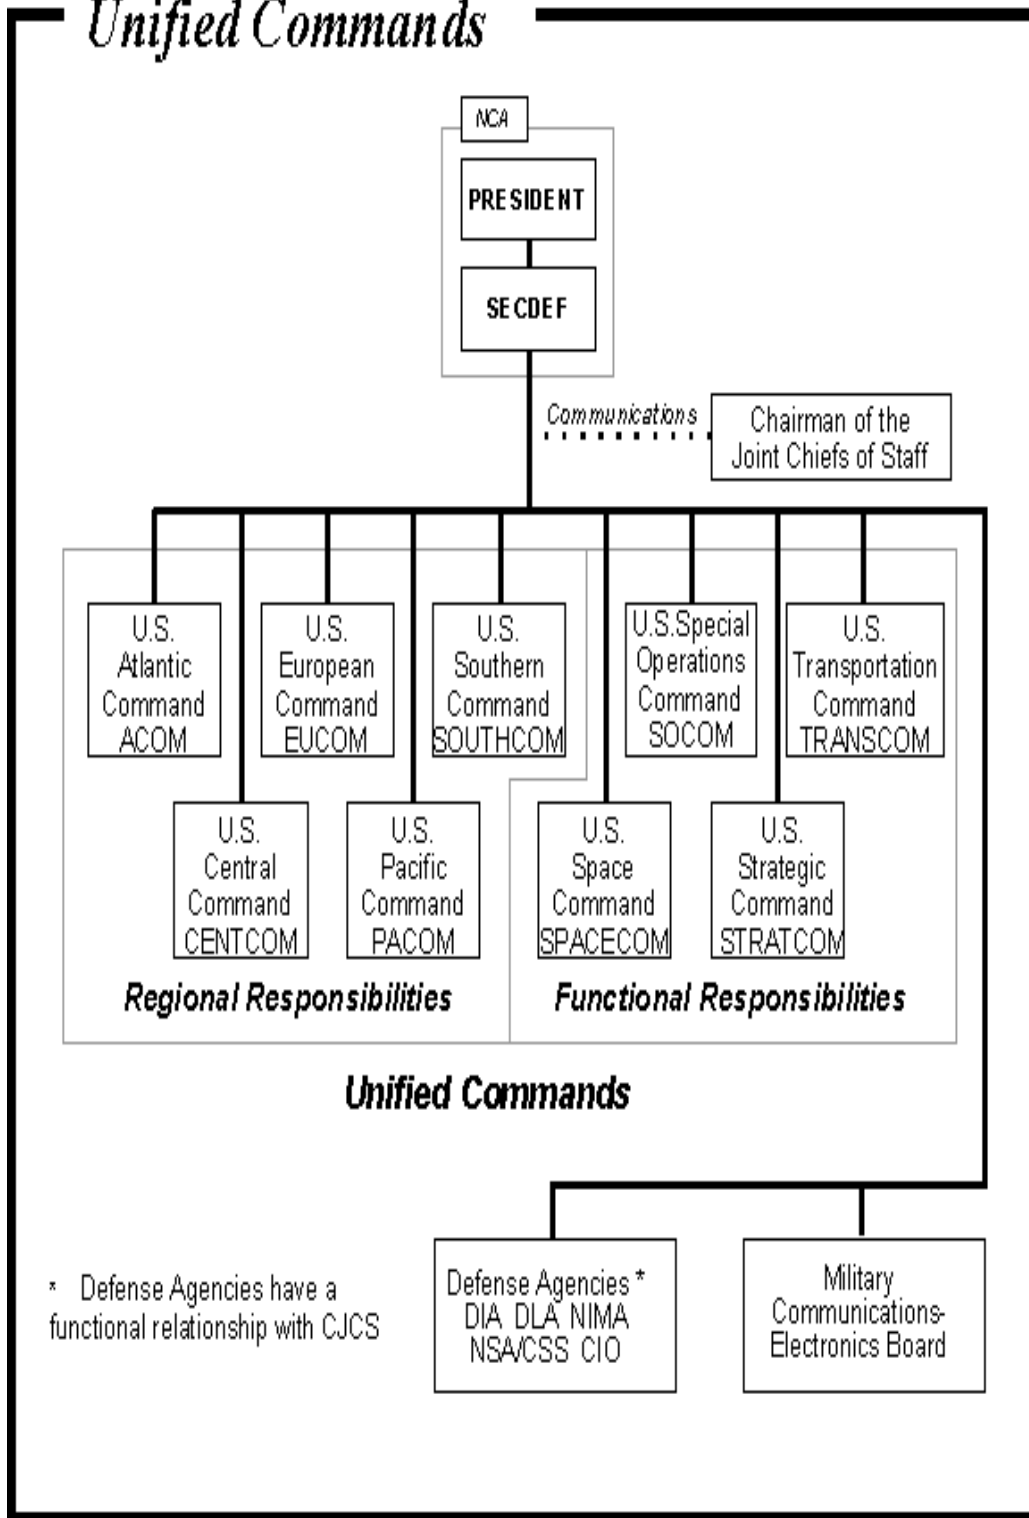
Unified Commands

NCA

PRESIDENT

SECDEF

Communications

Chairman of the Joint Chiefs of Staff

U.S. Atlantic Command ACOM

U.S. European Command EUCOM

U.S. Southern Command SOUTHCOM

U.S.Special Operations Command SOCOM

U.S. Transportation Command TRANSCOM

U.S. Central Command CENTCOM

U.S. Pacific Command PACOM

U.S. Space Command SPACECOM

U.S. Strategic Command STRATCOM

Regional Responsibilities

Functional Responsibilities

Unified Commands

* Defense Agencies have a functional relationship with CJCS

Defense Agencies * DIA DLA NIMA NSA/CSS CIO

Military Communications-Electronics Board